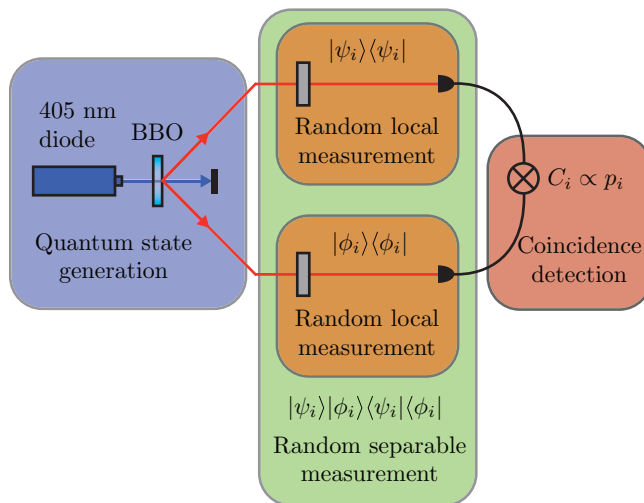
405 nm diode

BBO

Quantum state generation

$|\psi_i\rangle\langle\psi_i|$

Random local measurement

$|\phi_i\rangle\langle\phi_i|$

Random local measurement

$|\psi_i\rangle|\phi_i\rangle\langle\psi_i|\langle\phi_i|$

Random separable measurement

$C_i \propto p_i$

Coincidence detection